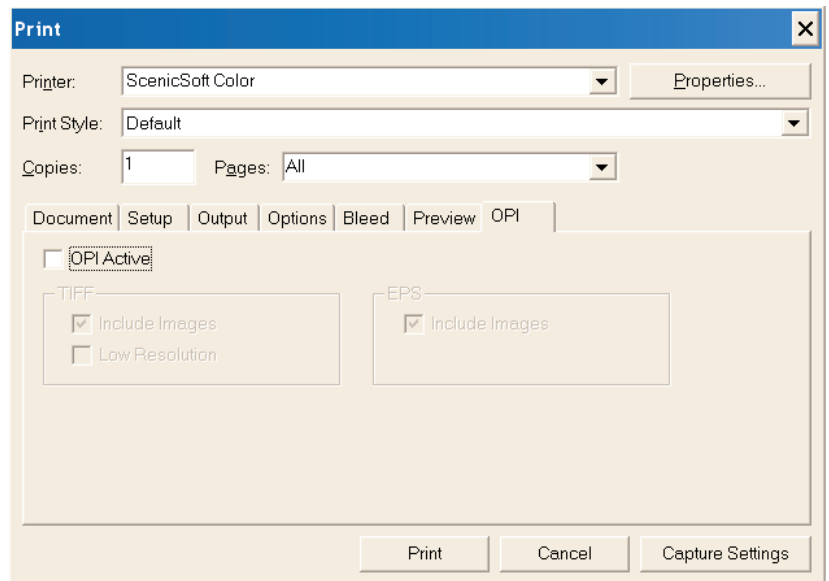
Print

Printer: ScenicSoft Color

Properties...

Print Style: Default

Copies: 1

Pages: All

Document | Setup | Output | Options | Bleed | Preview | OPI

OPI Active

TIFF

Include Images

Low Resolution

EPS

Include Images

Print

Cancel

Capture Settings